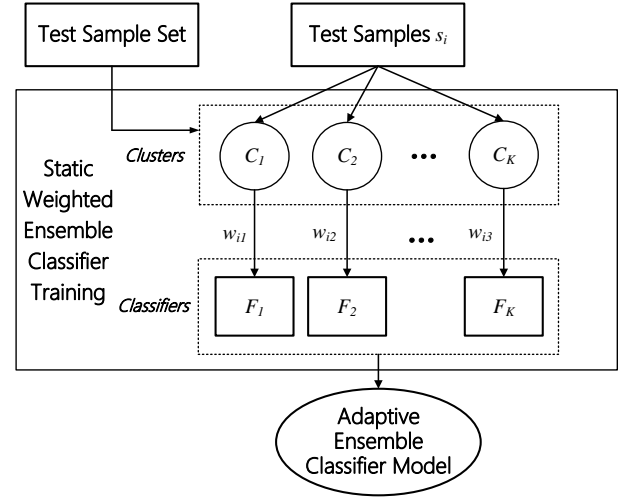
Test Sample Set

Test Samples $s_i$

Static Weighted Ensemble Classifier Training

Clusters

$C_1$

$C_2$

•••

$C_K$

$w_{i1}$

$w_{i2}$

•••

$w_{i3}$

Classifiers

$F_1$

$F_2$

$F_K$

Adaptive Ensemble Classifier Model